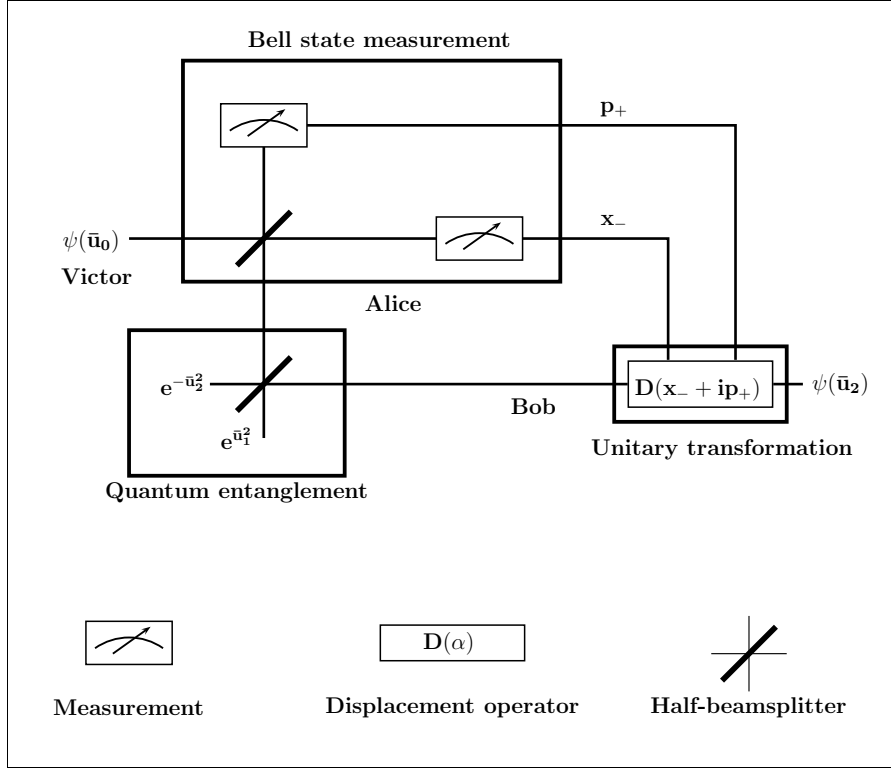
Bell state measurement

$\mathbf{p}_+$

$\psi(\bar{\mathbf{u}}_0)$

Victor

$\mathbf{x}_-$

Alice

$\mathbf{e}^{-\bar{\mathbf{u}}_2^2}$

$\mathbf{e}^{\bar{\mathbf{u}}_1^2}$

Bob

$\mathbf{D}(\mathbf{x}_- + \mathbf{i}\mathbf{p}_+)$

$\psi(\bar{\mathbf{u}}_2)$

Unitary transformation

Quantum entanglement

$\mathbf{D}(\alpha)$

Measurement

Displacement operator

Half-beamsplitter